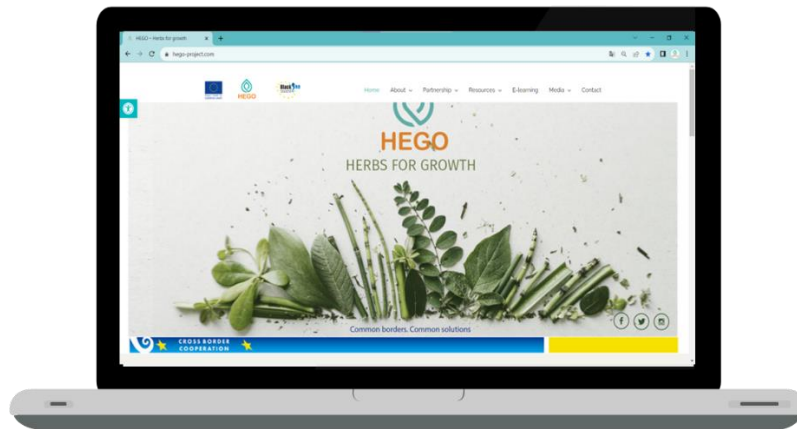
HEGO – Herbs for growth

hego-project.com

HEGO

Black Sea

Home About Partnership Resources E-learning Media Contact

HEGO
HERBS FOR GROWTH

Common borders. Common solutions

CROSS BORDER COOPERATION